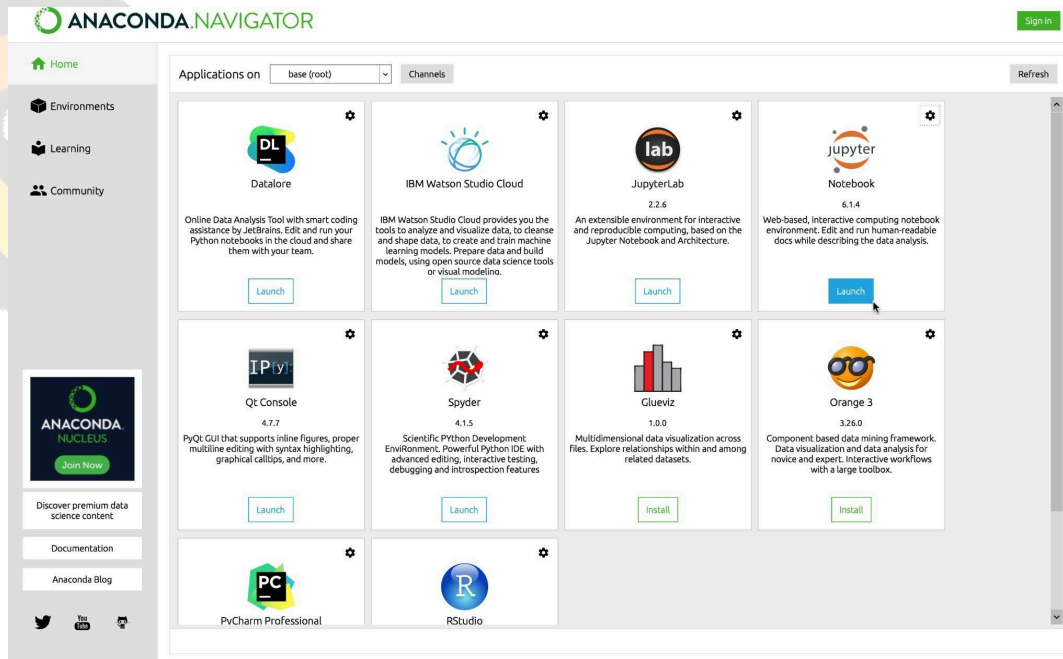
ANACONDA.NAVIGATOR

Sign in

Home

Environments

Learning

Community

Applications on base (root) Channels

Refresh

DL

Datalore

Online Data Analysis Tool with smart coding assistance by JetBrains. Edit and run your Python notebooks in the cloud and share them with your team.

Launch

IBM Watson Studio Cloud

IBM Watson Studio Cloud provides you the tools to analyze and visualize data, to cleanse and shape data, to create and train machine learning models. Prepare data and build models, using open source data science tools or visual modeling.

Launch

lab

JupyterLab

2.2.6

An extensible environment for interactive and reproducible computing, based on the Jupyter Notebook and Architecture.

Launch

jupyter

Notebook

6.1.4

Web-based, interactive computing notebook environment. Edit and run human-readable docs while describing the data analysis.

Launch

IP[y]:

Qt Console

4.7.7

PyQt GUI that supports inline figures, proper multiline editing with syntax highlighting, graphical calltips, and more.

Launch

Spyder

4.1.5

Scientific PYthon Development EnviRonment. Powerful Python IDE with advanced editing, interactive testing, debugging and introspection features

Launch

Glueviz

1.0.0

Multidimensional data visualization across files. Explore relationships within and among related datasets.

Install

Orange 3

3.26.0

Component based data mining framework. Data visualization and data analysis for novice and expert. Interactive workflows with a large toolbox.

Install

ANACONDA. NUCLEUS

Join Now

Discover premium data science content

Documentation

Anaconda Blog

PC

PyCharm Professional

R

RStudio